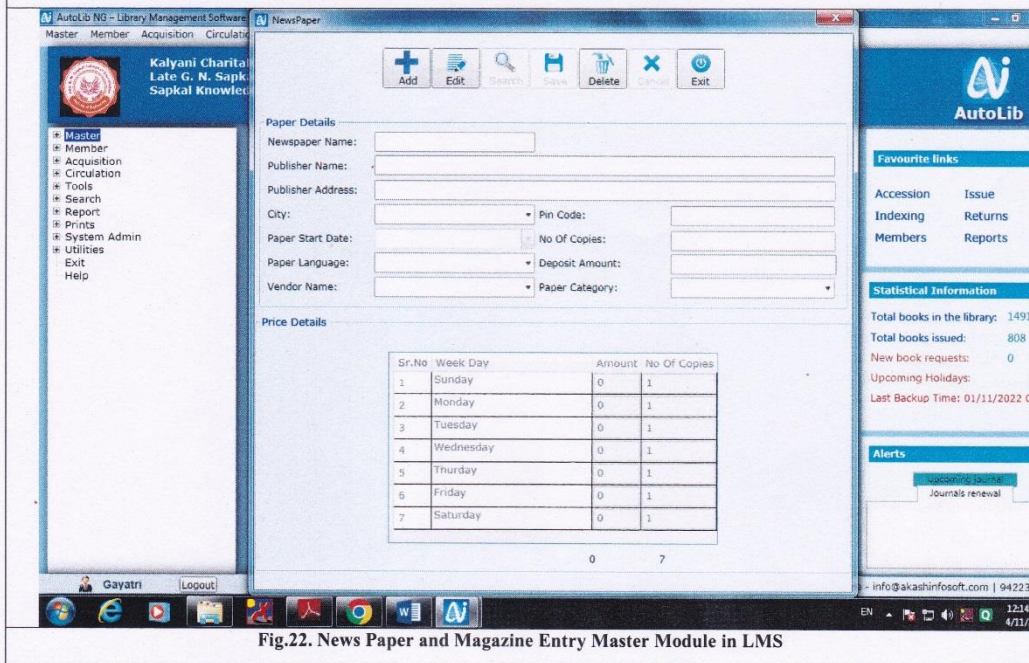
AutoLib NG – Library Management Software
Master Member Acquisition Circulatio

Kalyani Charita
Late G. N. Sapk
Sapkal Knowled

Master
Member
Acquisition
Circulation
Tools
Search
Report
Prints
System Admin
Utilities
Exit
Help

Gayatri Logout

NewsPaper

Add Edit Search Save Delete Cancel Exit

Paper Details
Newspaper Name:
Publisher Name:
Publisher Address:
City:
Pin Code:
Paper Start Date:
No Of Copies:
Paper Language:
Deposit Amount:
Vendor Name:
Paper Category:

Price Details

| Sr.No | Week Day | Amount | No Of Copies |
|---|---|---|---|
| 1 | Sunday | 0 | 1 |
| 2 | Monday | 0 | 1 |
| 3 | Tuesday | 0 | 1 |
| 4 | Wednesday | 0 | 1 |
| 5 | Thurday | 0 | 1 |
| 6 | Friday | 0 | 1 |
| 7 | Saturday | 0 | 1 |

0 7

AutoLib

Favourite links
Accession Issue
Indexing Returns
Members Reports

Statistical Information
Total books in the library: 1491
Total books issued: 808
New book requests: 0
Upcoming Holidays:
Last Backup Time: 01/11/2022 0

Alerts
Upcoming Journal
Journals renewal

- info@akashinfosoft.com | 94223

EN 12:14 4/11/

Fig.22. News Paper and Magazine Entry Master Module in LMS